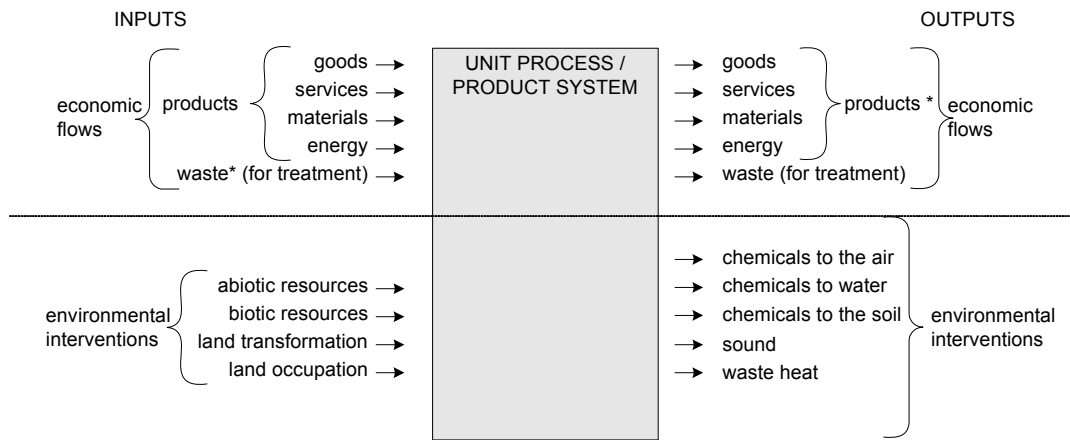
INPUTS

OUTPUTS

economic flows

products

goods
services
materials
energy
waste* (for treatment)

UNIT PROCESS / PRODUCT SYSTEM

goods
services
materials
energy
waste (for treatment)

products *

economic flows

environmental interventions

abiotic resources
biotic resources
land transformation
land occupation

chemicals to the air
chemicals to water
chemicals to the soil
sound
waste heat

environmental interventions